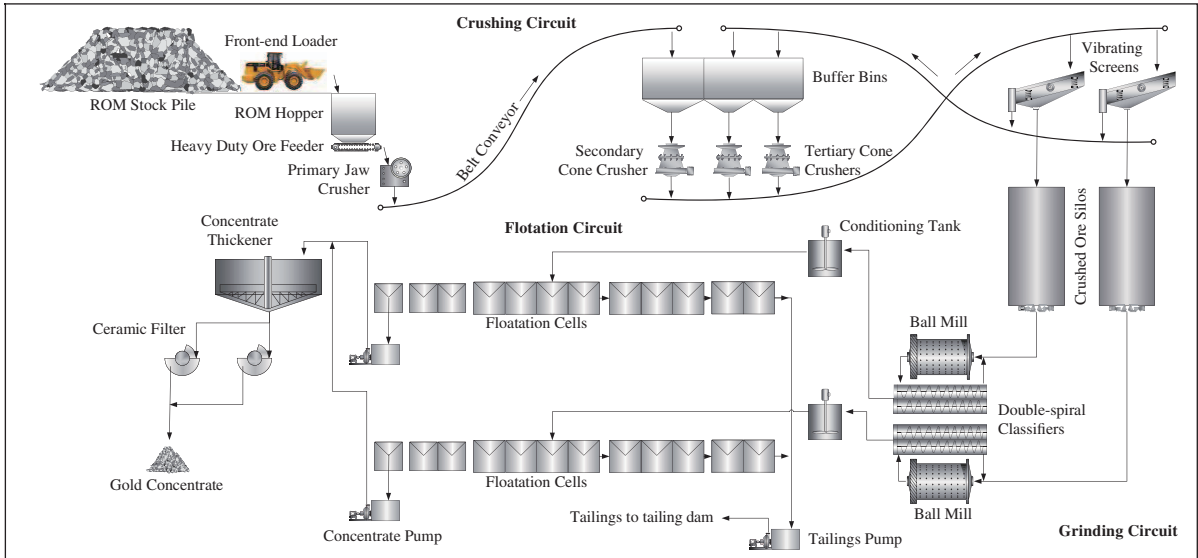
Crushing Circuit

Front-end Loader

ROM Stock Pile

ROM Hopper

Heavy Duty Ore Feeder

Primary Jaw Crusher

Belt Conveyor

Buffer Bins

Secondary Cone Crusher

Tertiary Cone Crushers

Vibrating Screens

Crushed Ore Silos

Concentrate Thickener

Flotation Circuit

Conditioning Tank

Ceramic Filter

Floatation Cells

Ball Mill

Double-spiral Classifiers

Gold Concentrate

Floatation Cells

Ball Mill

Concentrate Pump

Tailings to tailing dam

Tailings Pump

Grinding Circuit